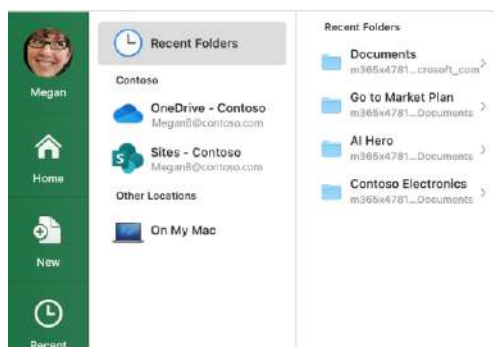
Megan

Home

New

Recent

Recent Folders

Contoso

OneDrive - Contoso
MeganB@contoso.com

Sites - Contoso
MeganB@contoso.com

Other Locations

On My Mac

Recent Folders

Documents
m365x4781...crosoft_com

Go to Market Plan
m365x4781...Documents

AI Hero
m365x4781...Documents

Contoso Electronics
m365x4781...Documents